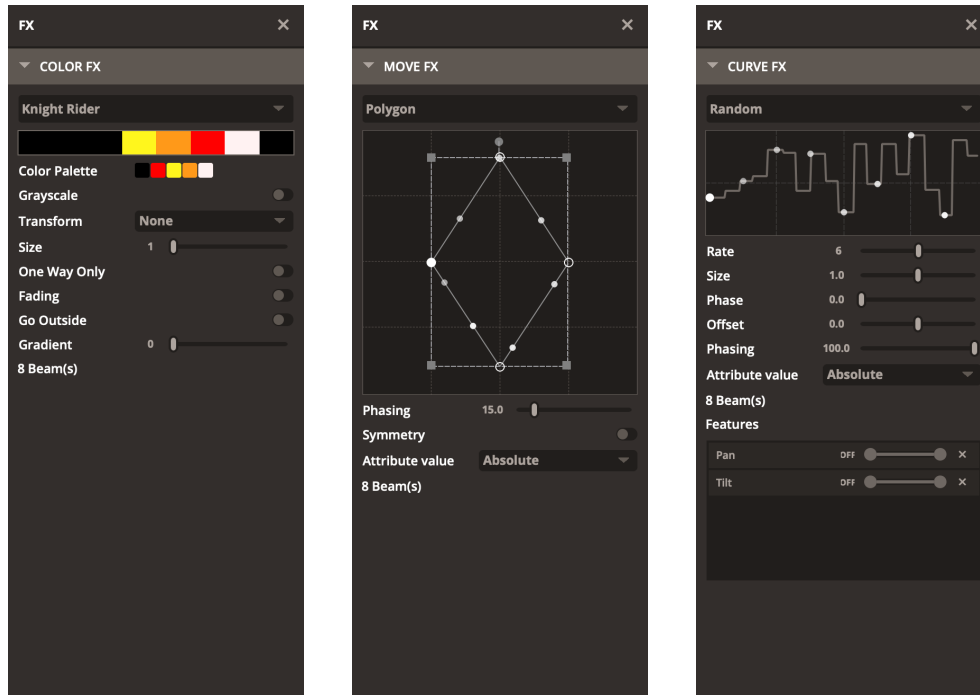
FX ×

COLOR FX

Knight Rider

Color Palette

Grayscale

Transform None

Size 1

One Way Only

Fading

Go Outside

Gradient 0

8 Beam(s)

FX ×

MOVE FX

Polygon

Phasing 15.0

Symmetry

Attribute value Absolute

8 Beam(s)

FX ×

CURVE FX

Random

Rate 6

Size 1.0

Phase 0.0

Offset 0.0

Phasing 100.0

Attribute value Absolute

8 Beam(s)

Features

Pan OFF ×

Tilt OFF ×